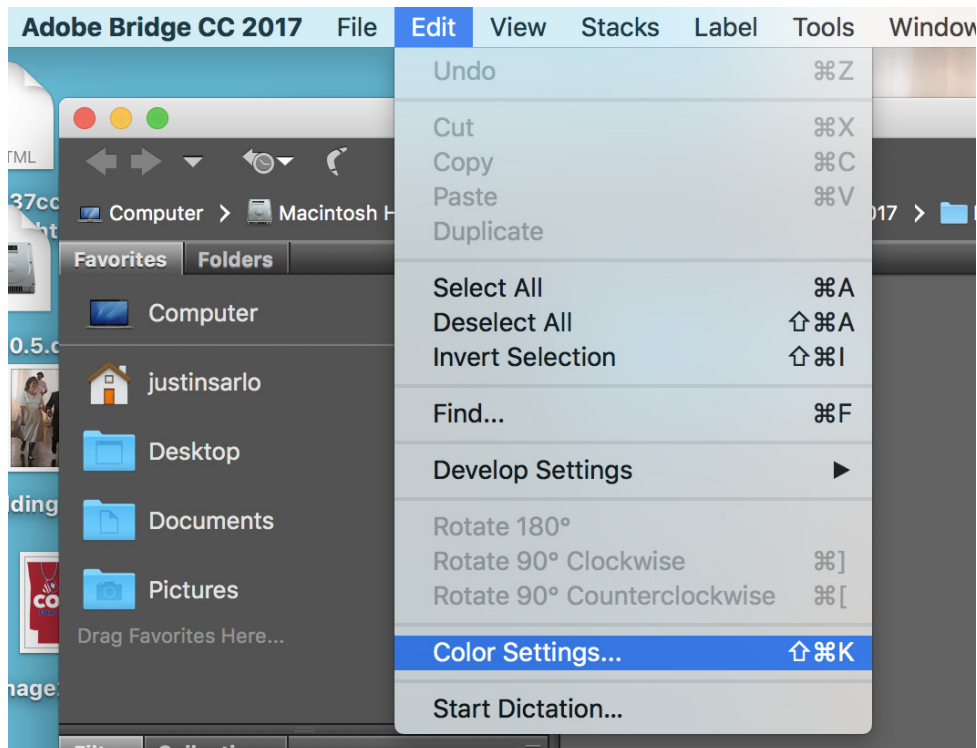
Adobe Bridge CC 2017 File Edit View Stacks Label Tools Window

Undo ⌘Z

Cut ⌘X
Copy ⌘C
Paste ⌘V
Duplicate

Select All ⌘A
Deselect All ⇧⌘A
Invert Selection ⇧⌘I

Find... ⌘F

Develop Settings ▶

Rotate 180°
Rotate 90° Clockwise ⌘]
Rotate 90° Counterclockwise ⌘[

Color Settings... ⇧⌘K

Start Dictation...

TML
37cc
0.5.c
lding
co
nage

Computer > Macintosh H
017 >

Favorites Folders

Computer
justinsarlo
Desktop
Documents
Pictures
Drag Favorites Here...